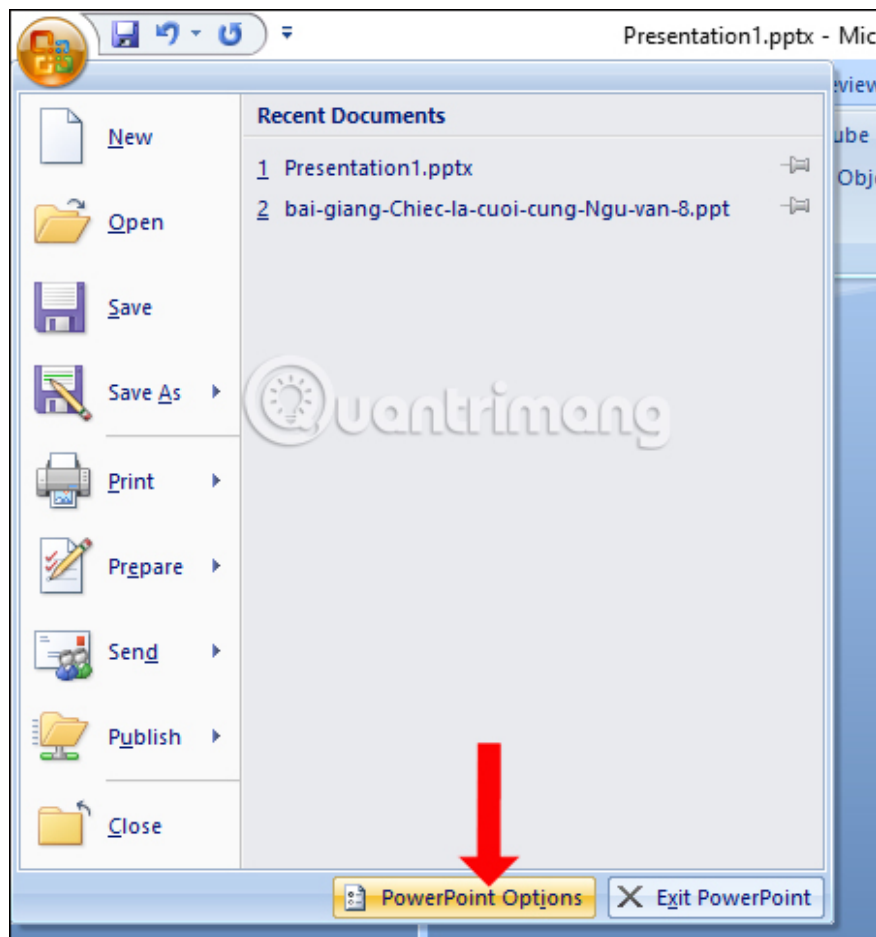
Presentation1.pptx - Mic

eview

ube

Obj

New

Open

Save

Save As

Print

Prepare

Send

Publish

Close

Recent Documents

1 Presentation1.pptx

2 bai-giang-Chiec-la-cuoi-cung-Ngu-van-8.ppt

Quantrimang

PowerPoint Options

Exit PowerPoint